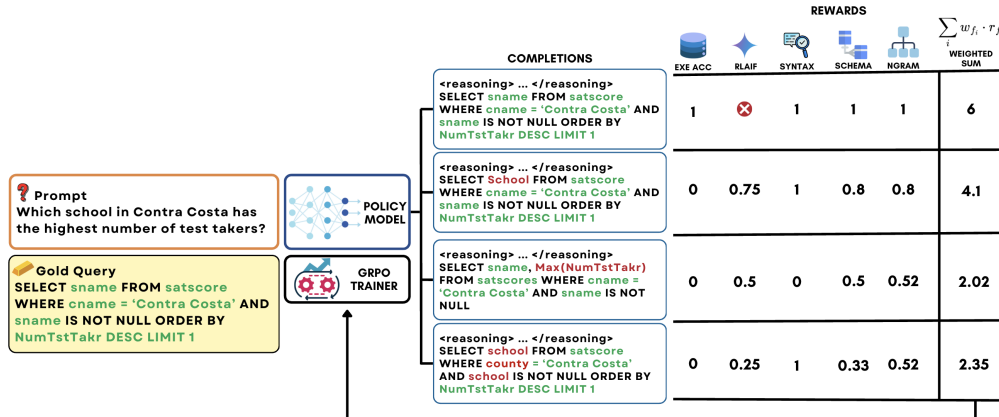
REWARDS

COMPLETIONS

| COMPLETIONS | EXE ACC | RLAIF | SYNTAX | SCHEMA | NGRAM | $\sum_i w_{f_i} \cdot r_f$ WEIGHTED SUM |
|---|---|---|---|---|---|---|
| <reasoning> ... </reasoning> SELECT sname FROM satscore WHERE cname = 'Contra Costa' AND sname IS NOT NULL ORDER BY NumTstTakr DESC LIMIT 1 | 1 | ✖ | 1 | 1 | 1 | 6 |
| <reasoning> ... </reasoning> SELECT School FROM satscore WHERE cname = 'Contra Costa' AND sname IS NOT NULL ORDER BY NumTstTakr DESC LIMIT 1 | 0 | 0.75 | 1 | 0.8 | 0.8 | 4.1 |
| <reasoning> ... </reasoning> SELECT sname, Max(NumTstTakr) FROM satscores WHERE cname = 'Contra Costa' AND sname IS NOT NULL | 0 | 0.5 | 0 | 0.5 | 0.52 | 2.02 |
| <reasoning> ... </reasoning> SELECT school FROM satscore WHERE county = 'Contra Costa' AND school IS NOT NULL ORDER BY NumTstTakr DESC LIMIT 1 | 0 | 0.25 | 1 | 0.33 | 0.52 | 2.35 |

Prompt
Which school in Contra Costa has the highest number of test takers?

Gold Query
SELECT sname FROM satscore WHERE cname = 'Contra Costa' AND sname IS NOT NULL ORDER BY NumTstTakr DESC LIMIT 1

POLICY MODEL

GRPO TRAINER